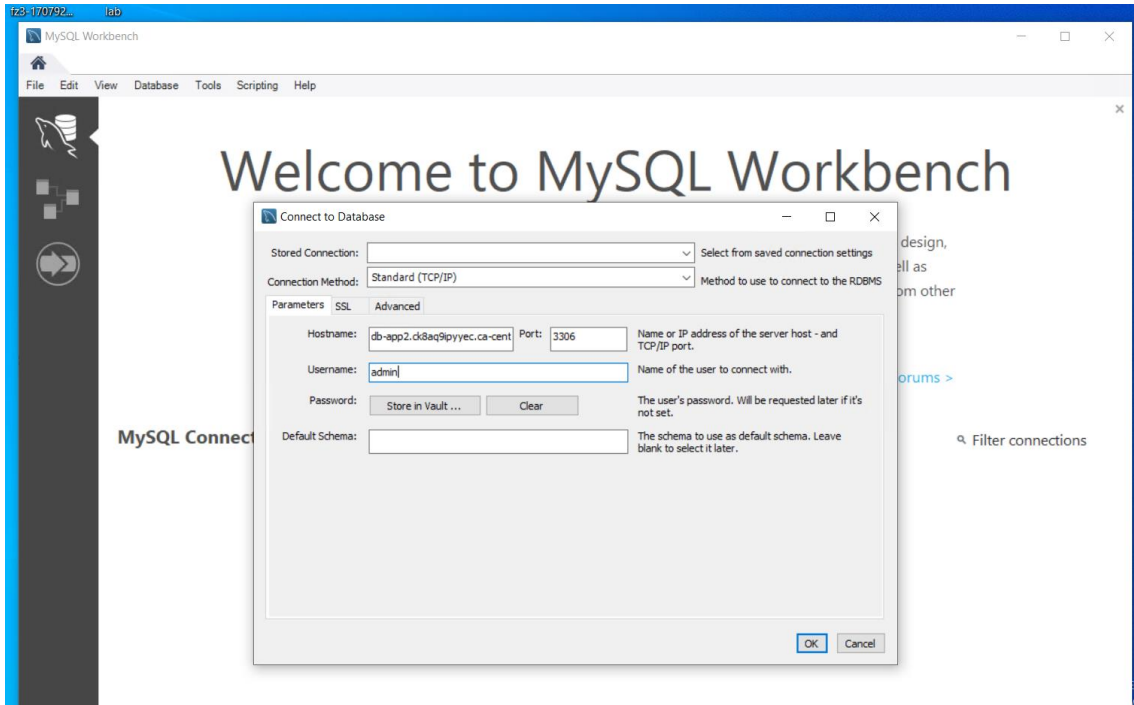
fz3-170792... lab

MySQL Workbench

File Edit View Database Tools Scripting Help

Welcome to MySQL Workbench

design,
ell as
om other

orums >

MySQL Connect

Filter connections

Connect to Database

Stored Connection: Select from saved connection settings

Connection Method: Standard (TCP/IP) Method to use to connect to the RDBMS

Parameters SSL Advanced

Hostname: db-app2.ck8aq9ipyyec.ca-cent Port: 3306 Name or IP address of the server host - and TCP/IP port.

Username: admin Name of the user to connect with.

Password: Store in Vault ... Clear The user's password. Will be requested later if it's not set.

Default Schema: The schema to use as default schema. Leave blank to select it later.

OK Cancel